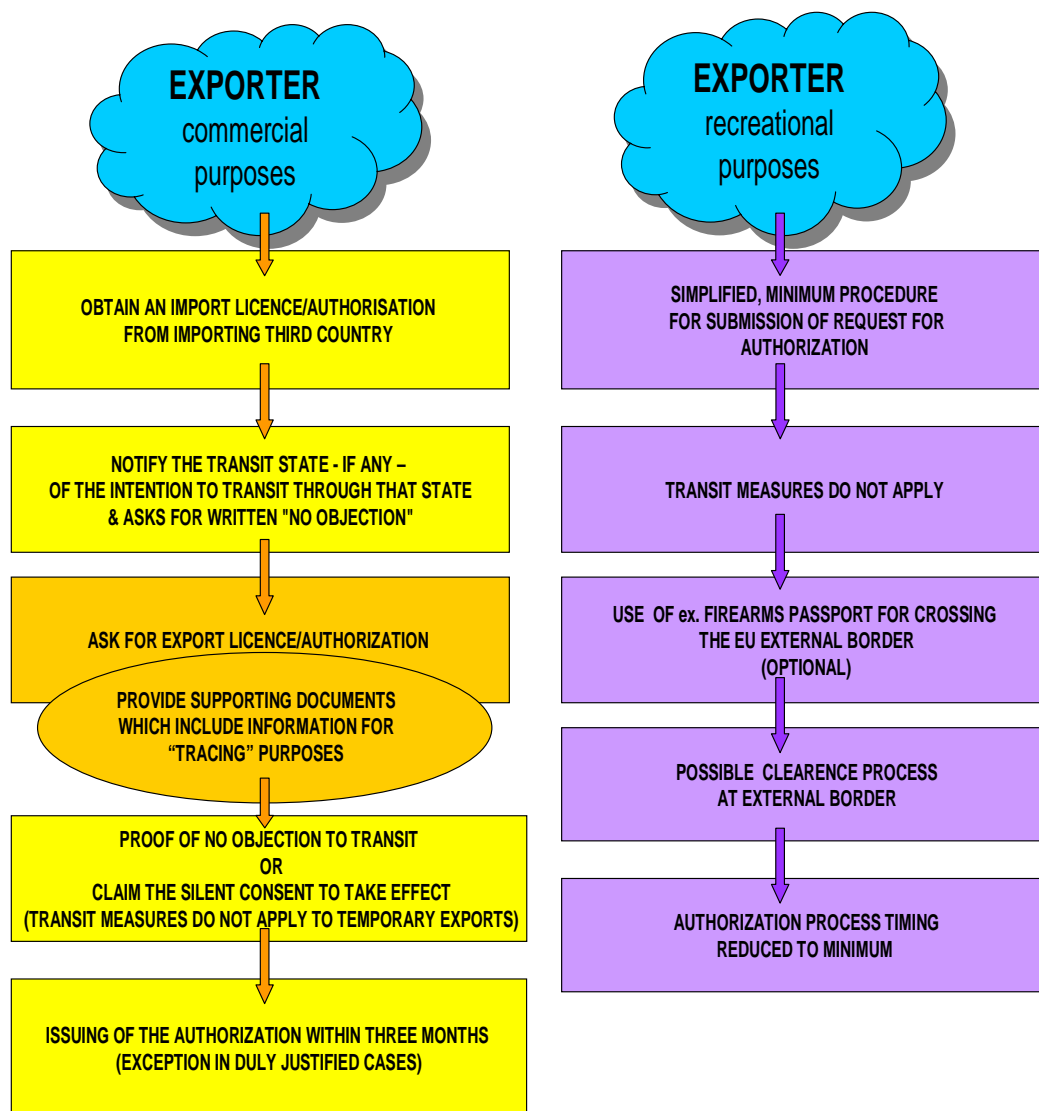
EXPORTER
commercial purposes

OBTAIN AN IMPORT LICENCE/AUTHORISATION FROM IMPORTING THIRD COUNTRY

NOTIFY THE TRANSIT STATE - IF ANY – OF THE INTENTION TO TRANSIT THROUGH THAT STATE & ASKS FOR WRITTEN "NO OBJECTION"

ASK FOR EXPORT LICENCE/AUTHORIZATION

PROVIDE SUPPORTING DOCUMENTS WHICH INCLUDE INFORMATION FOR "TRACING" PURPOSES

PROOF OF NO OBJECTION TO TRANSIT
OR
CLAIM THE SILENT CONSENT TO TAKE EFFECT
(TRANSIT MEASURES DO NOT APPLY TO TEMPORARY EXPORTS)

ISSUING OF THE AUTHORIZATION WITHIN THREE MONTHS
(EXCEPTION IN DULY JUSTIFIED CASES)

EXPORTER
recreational purposes

SIMPLIFIED, MINIMUM PROCEDURE FOR SUBMISSION OF REQUEST FOR AUTHORIZATION

TRANSIT MEASURES DO NOT APPLY

USE OF ex. FIREARMS PASSPORT FOR CROSSING THE EU EXTERNAL BORDER
(OPTIONAL)

POSSIBLE CLEARENCE PROCESS AT EXTERNAL BORDER

AUTHORIZATION PROCESS TIMING REDUCED TO MINIMUM